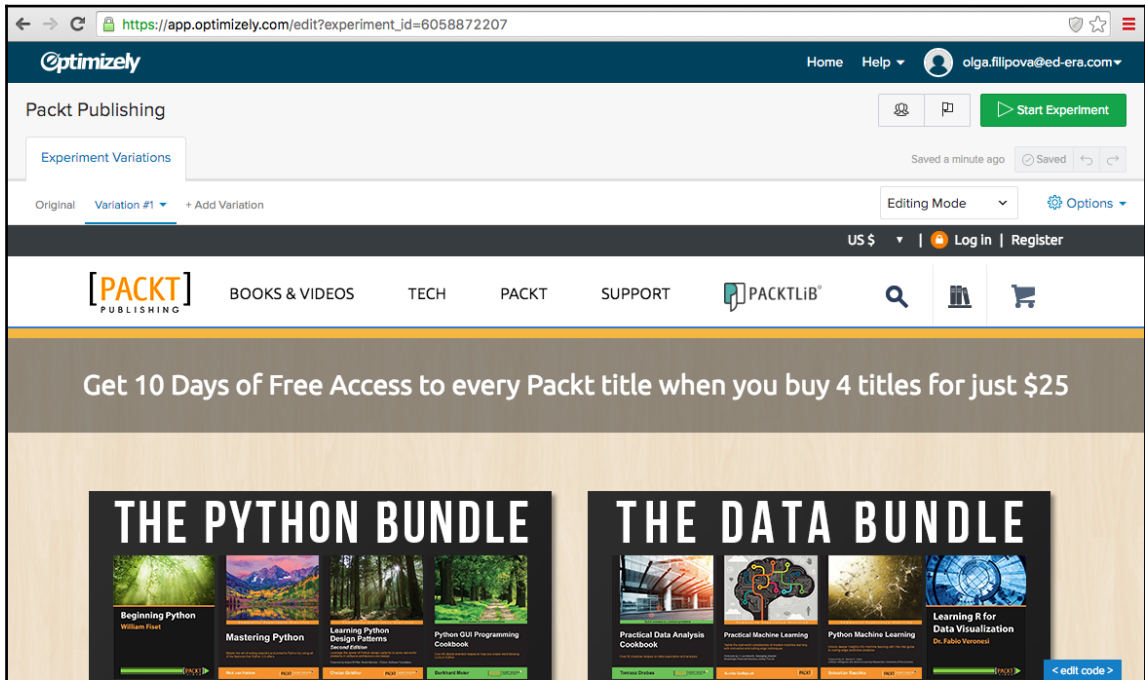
https://app.optimizely.com/edit?experiment_id=6058872207

Optimizely

Home Help olga.filipova@ed-era.com

Packt Publishing

Start Experiment

Experiment Variations

Saved a minute ago Saved

Original Variation #1 + Add Variation

Editing Mode

Options

US $ | Log in | Register

[PACKT] PUBLISHING

BOOKS & VIDEOS TECH PACKT SUPPORT PACKTLIB

Get 10 Days of Free Access to every Packt title when you buy 4 titles for just $25

THE PYTHON BUNDLE

Beginning Python
William Fiset

Mastering Python

Learning Python Design Patterns
Second Edition

Python GUI Programming Cookbook

THE DATA BUNDLE

Practical Data Analysis Cookbook

Practical Machine Learning

Python Machine Learning

Learning R for Data Visualization
Dr. Fabio Veronesi

< edit code >